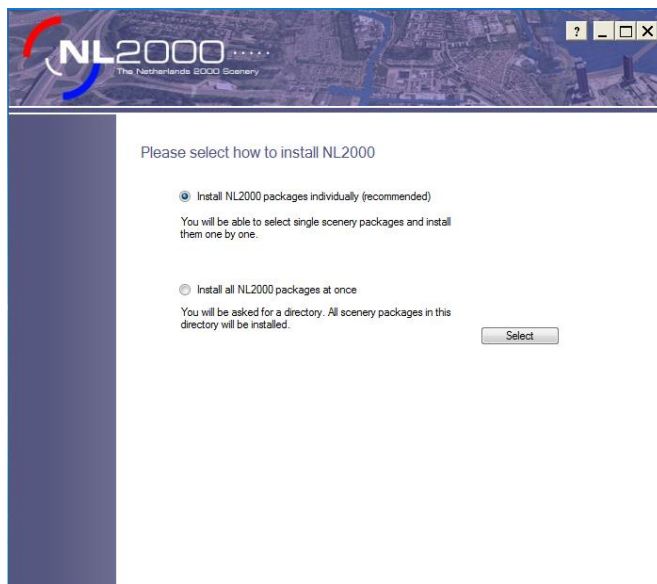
NL2000

The Netherlands 2000 Scenery

?

Please select how to install NL2000

Install NL2000 packages individually (recommended)

You will be able to select single scenery packages and install them one by one.

Install all NL2000 packages at once

You will be asked for a directory. All scenery packages in this directory will be installed.

Select